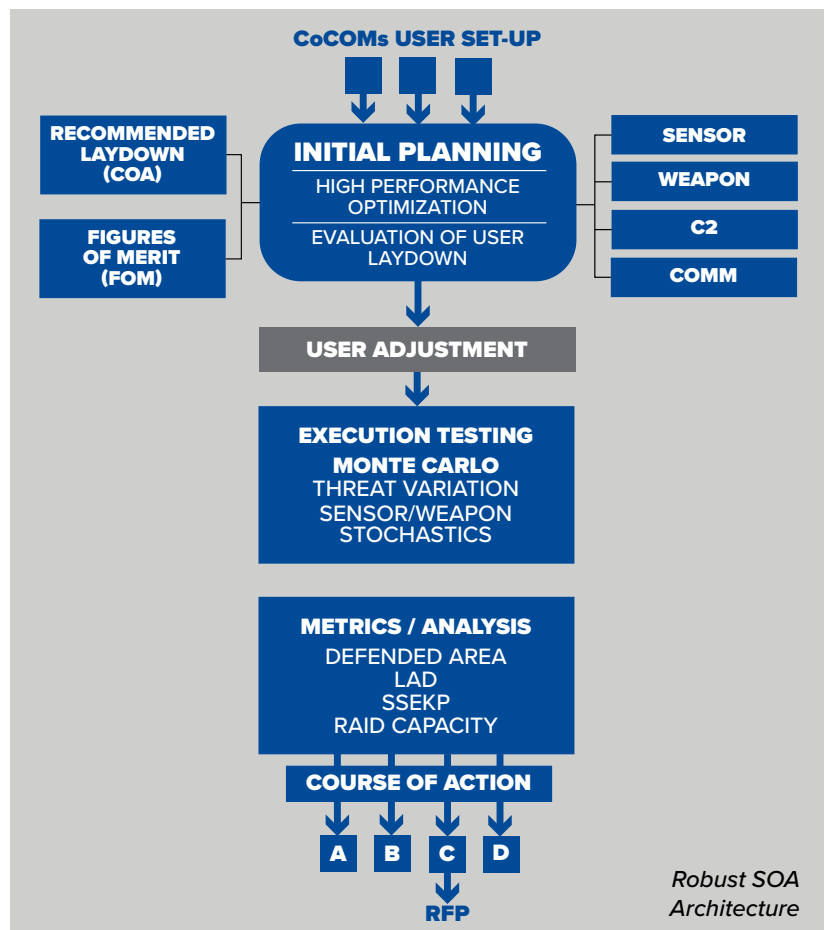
CoCOMs USER SET-UP

RECOMMENDED LAYDOWN (COA)

FIGURES OF MERIT (FOM)

INITIAL PLANNING
HIGH PERFORMANCE OPTIMIZATION
EVALUATION OF USER LAYDOWN

SENSOR
WEAPON
C2
COMM

USER ADJUSTMENT

EXECUTION TESTING
MONTE CARLO
THREAT VARIATION
SENSOR/WEAPON STOCHASTICS

METRICS / ANALYSIS
DEFENDED AREA
LAD
SSEKP
RAID CAPACITY

COURSE OF ACTION

A
B
C
D

RFP

Robust SOA Architecture